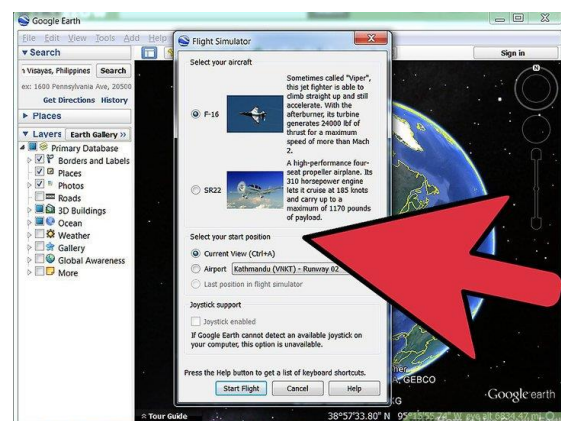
Google Earth

File Edit View Tools Add Help

Search

Visayas, Philippines Search

ex: 1600 Pennsylvania Ave, 20500

Get Directions History

Places

Layers Earth Gallery »

Primary Database

Borders and Labels

Places

Photos

Roads

3D Buildings

Ocean

Weather

Gallery

Global Awareness

More

Sign in

Flight Simulator

Select your aircraft

F-16

Sometimes called "Viper", this jet fighter is able to climb straight up and still accelerate. With the afterburner, its turbine generates 24000 lbf of thrust for a maximum speed of more than Mach 2.

SR22

A high-performance four-seat propeller airplane. Its 310 horsepower engine lets it cruise at 185 knots and carry up to a maximum of 1170 pounds of payload.

Select your start position

Current View (Ctrl+A)

Airport Kathmandu (VNKT) - Runway 02

Last position in flight simulator

Joystick support

Joystick enabled

If Google Earth cannot detect an available joystick on your computer, this option is unavailable.

Press the Help button to get a list of keyboard shortcuts.

Start Flight Cancel Help

GEBCO

Google earth

Tour Guide

38°57'33.80" N 95°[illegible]